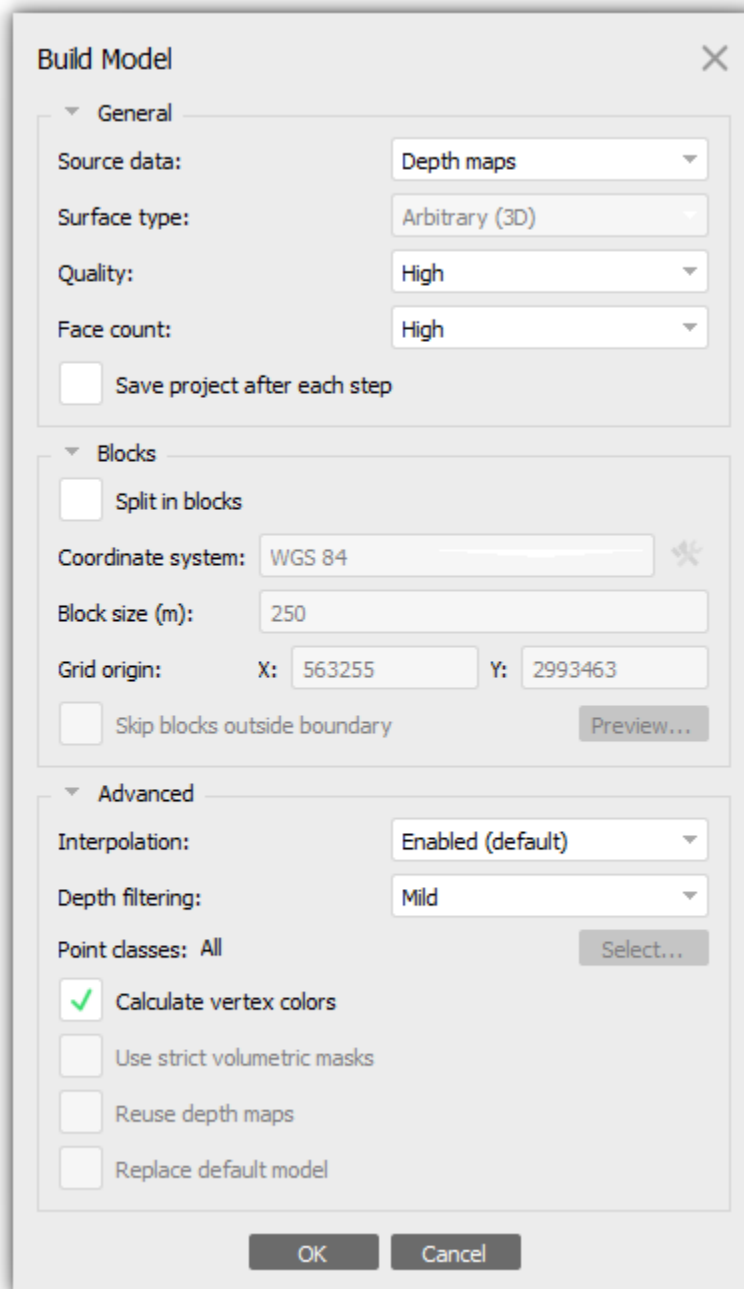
Build Model

General

Source data: Depth maps

Surface type: Arbitrary (3D)

Quality: High

Face count: High

Save project after each step

Blocks

Split in blocks

Coordinate system: WGS 84

Block size (m): 250

Grid origin: X: 563255 Y: 2993463

Skip blocks outside boundary

Preview...

Advanced

Interpolation: Enabled (default)

Depth filtering: Mild

Point classes: All

Select...

Calculate vertex colors

Use strict volumetric masks

Reuse depth maps

Replace default model

OK

Cancel